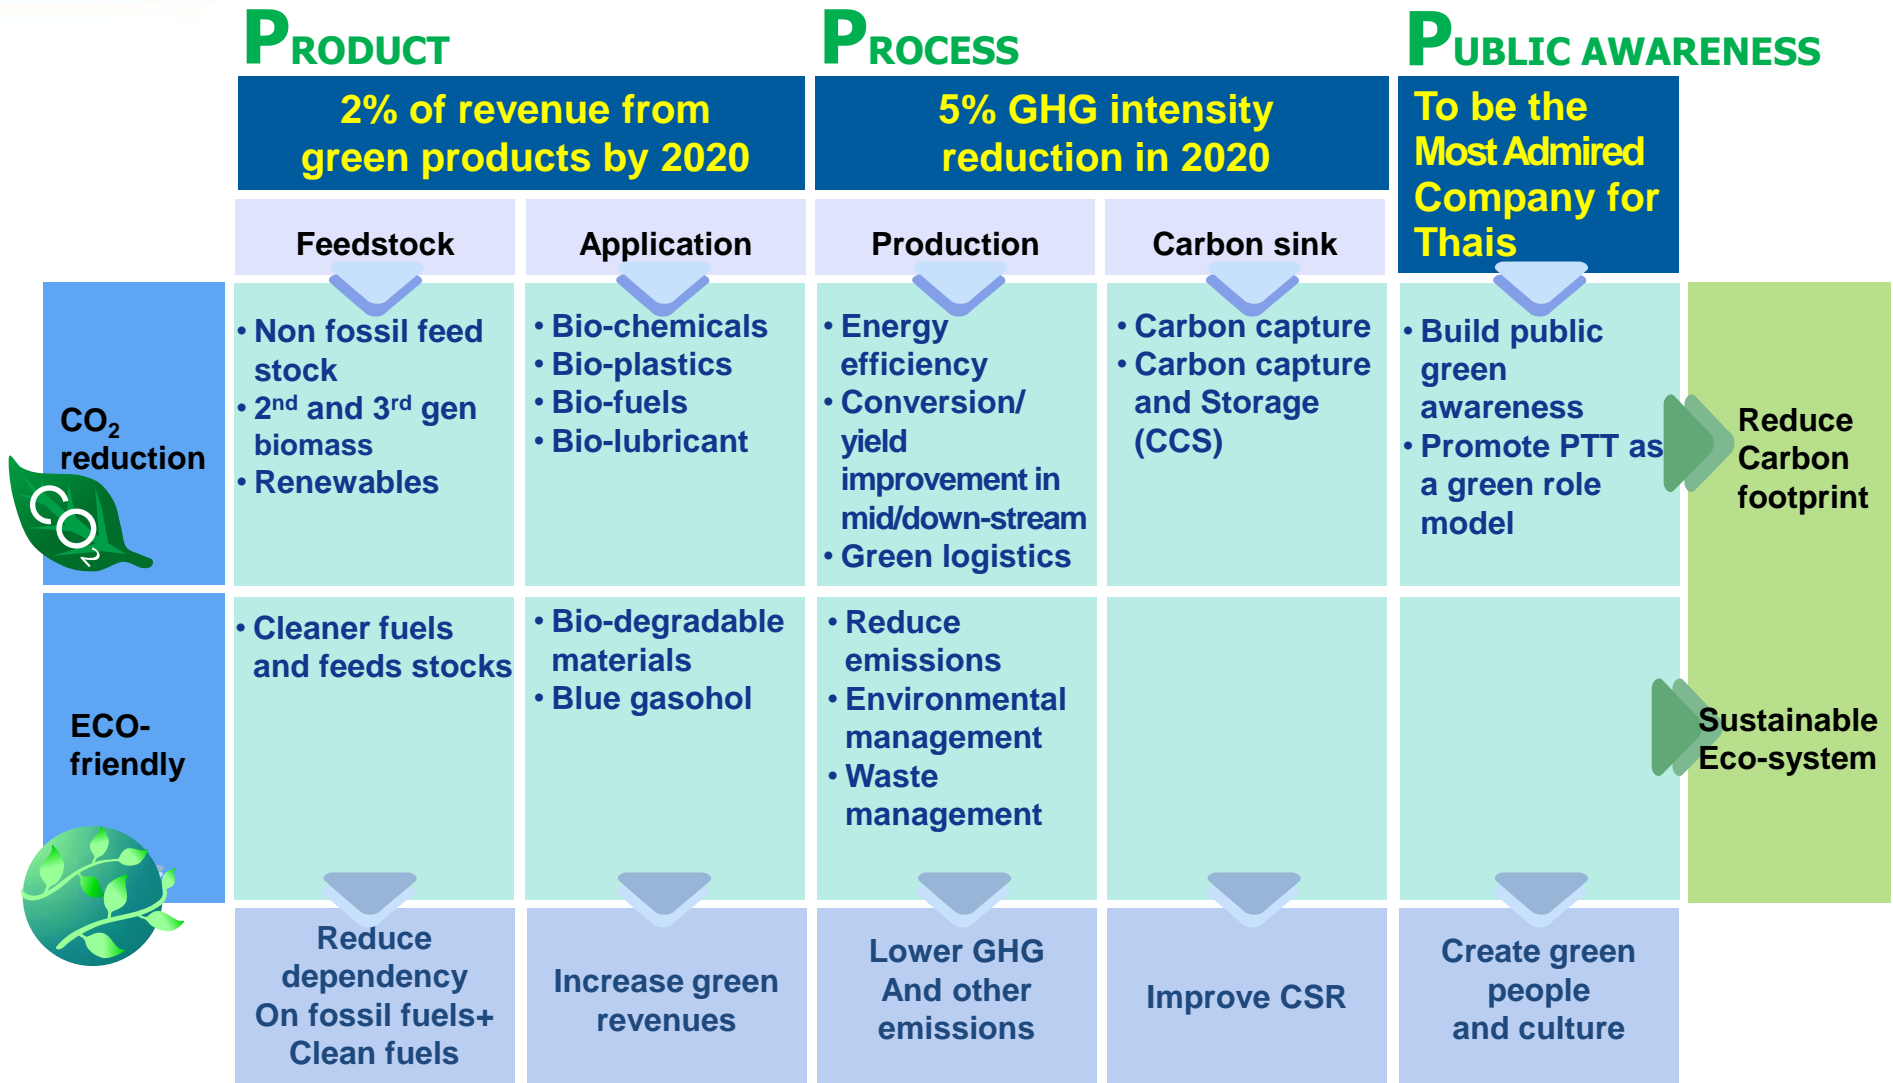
PRODUCT

PROCESS

PUBLIC AWARENESS

2% of revenue from green products by 2020

5% GHG intensity reduction in 2020

To be the Most Admired Company for Thais

| | Feedstock | Application | Production | Carbon sink | | |
|---|---|---|---|---|---|---|
| $CO_2$ reduction | • Non fossil feed stock • $2^{nd}$ and $3^{rd}$ gen biomass • Renewables | • Bio-chemicals • Bio-plastics • Bio-fuels • Bio-lubricant | • Energy efficiency • Conversion/ yield improvement in mid/down-stream • Green logistics | • Carbon capture • Carbon capture and Storage (CCS) | • Build public green awareness • Promote PTT as a green role model | Reduce Carbon footprint |
| ECO-friendly | • Cleaner fuels and feeds stocks | • Bio-degradable materials • Blue gasohol | • Reduce emissions • Environmental management • Waste management | | | Sustainable Eco-system |
| | Reduce dependency On fossil fuels+ Clean fuels | Increase green revenues | Lower GHG And other emissions | Improve CSR | Create green people and culture | |

$CO_2$